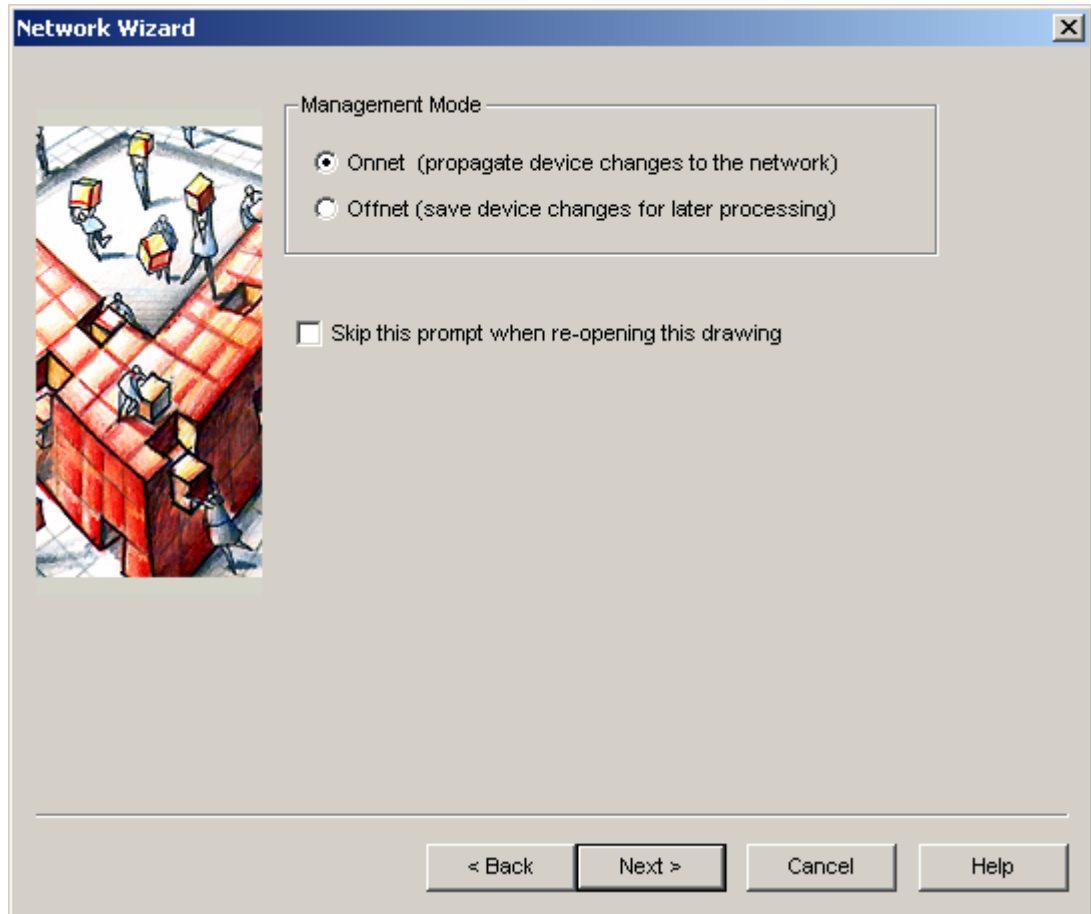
Network Wizard

Management Mode

Onnet (propagate device changes to the network)

Offnet (save device changes for later processing)

Skip this prompt when re-opening this drawing

< Back

Next >

Cancel

Help